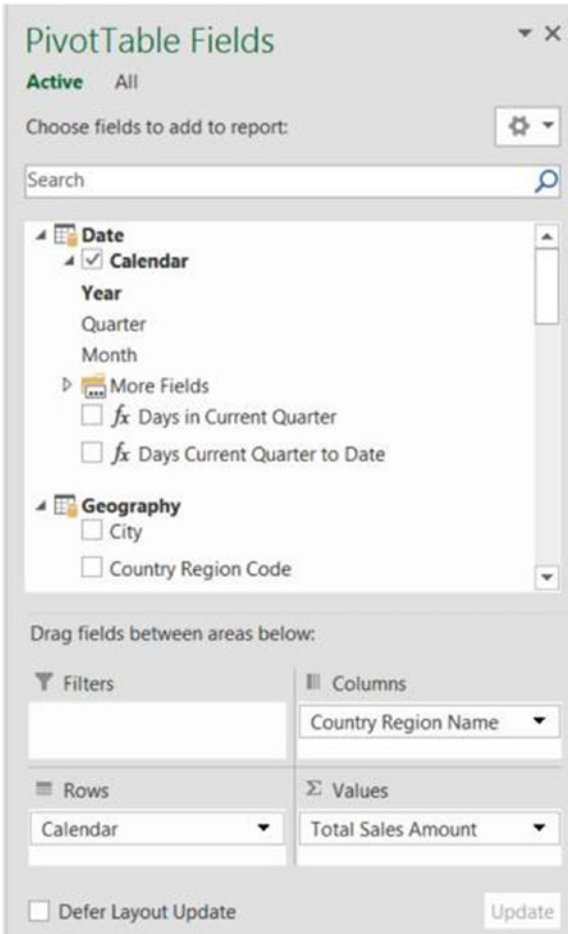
PivotTable Fields

Active All

Choose fields to add to report:

Search

Date

Calendar

Year

Quarter

Month

More Fields

$fx$ Days in Current Quarter

$fx$ Days Current Quarter to Date

Geography

City

Country Region Code

Drag fields between areas below:

Filters

Columns

Country Region Name

Rows

Calendar

Σ Values

Total Sales Amount

Defer Layout Update

Update